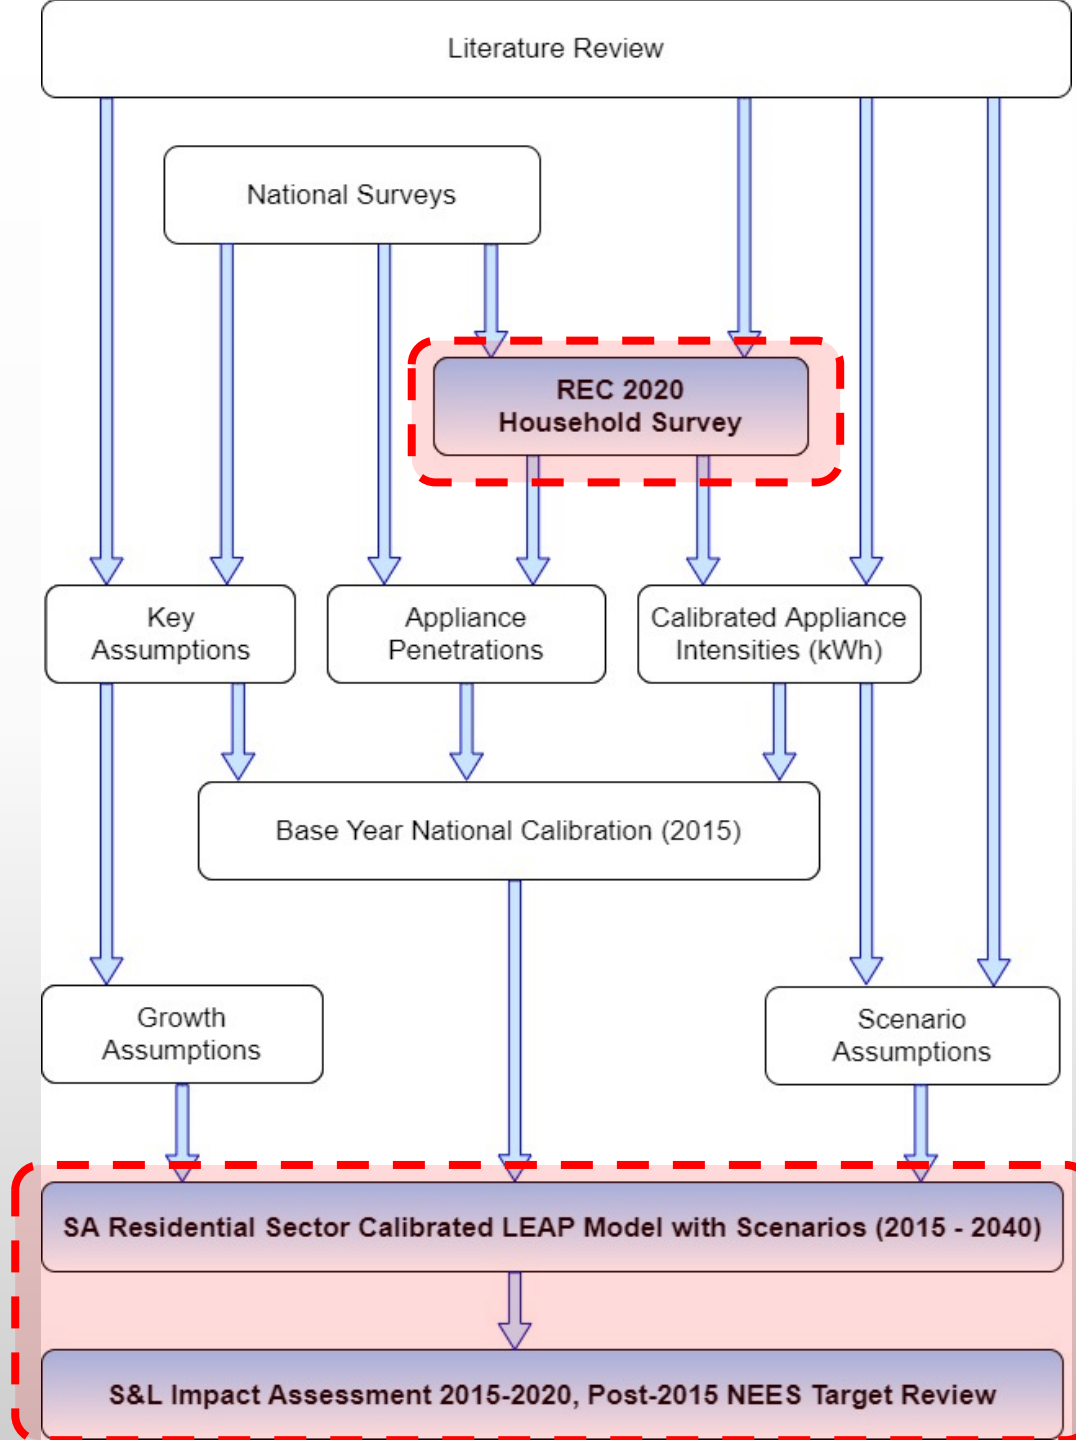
Literature Review

National Surveys

REC 2020
Household Survey

Key Assumptions

Appliance Penetrations

Calibrated Appliance Intensities (kWh)

Base Year National Calibration (2015)

Growth Assumptions

Scenario Assumptions

SA Residential Sector Calibrated LEAP Model with Scenarios (2015 - 2040)

S&L Impact Assessment 2015-2020, Post-2015 NEES Target Review